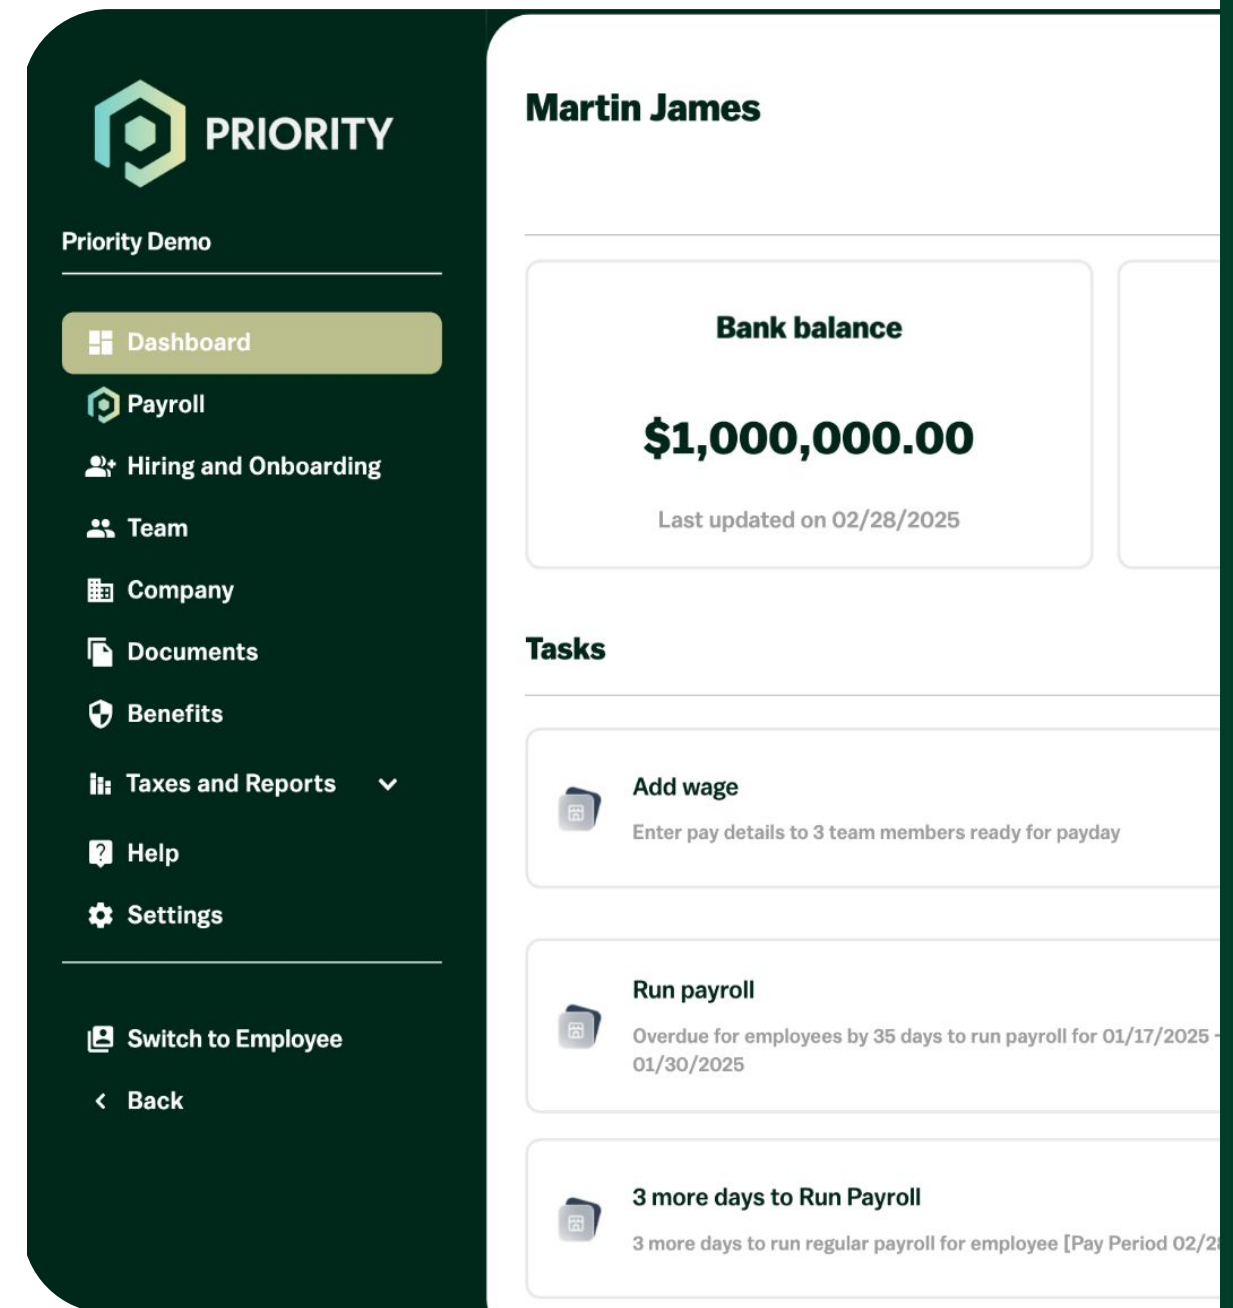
PRIORITY

Priority Demo

Dashboard
Payroll
Hiring and Onboarding
Team
Company
Documents
Benefits
Taxes and Reports
Help
Settings

Switch to Employee
Back

Martin James

Bank balance

$1,000,000.00

Last updated on 02/28/2025

Tasks

Add wage
Enter pay details to 3 team members ready for payday

Run payroll
Overdue for employees by 35 days to run payroll for 01/17/2025 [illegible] 01/30/2025

3 more days to Run Payroll
3 more days to run regular payroll for employee [Pay Period 02/2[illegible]